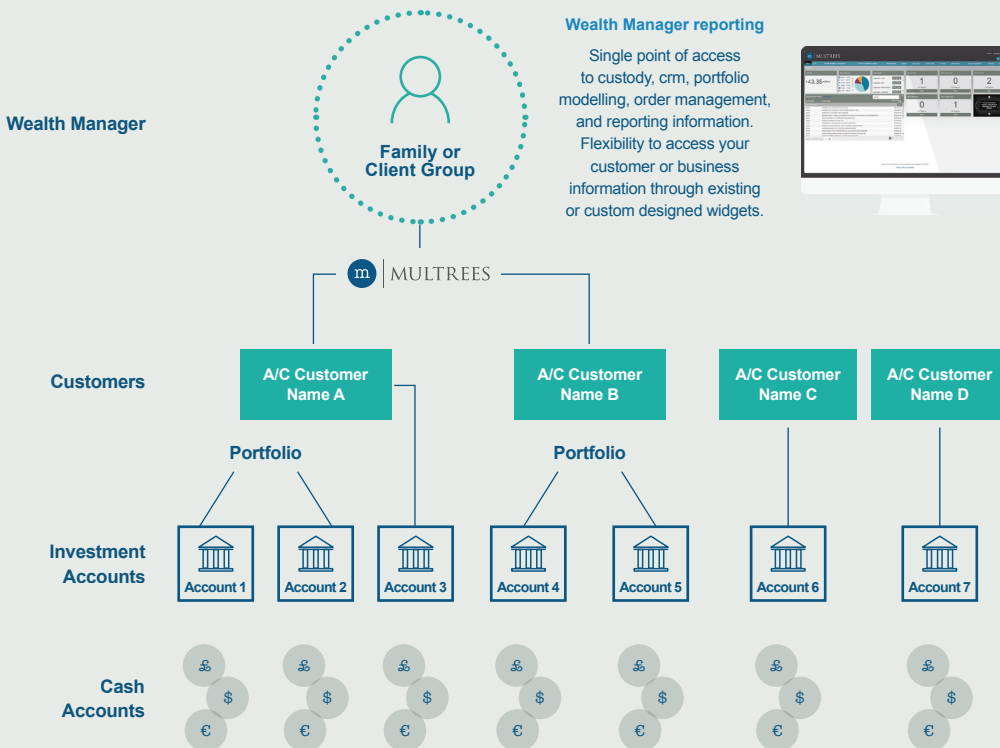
Wealth Manager

Family or Client Group

Wealth Manager reporting

Single point of access to custody, crm, portfolio modelling, order management, and reporting information. Flexibility to access your customer or business information through existing or custom designed widgets.

m MULTREES

Customers

A/C Customer Name A

A/C Customer Name B

A/C Customer Name C

A/C Customer Name D

Portfolio

Portfolio

Investment Accounts

Account 1

Account 2

Account 3

Account 4

Account 5

Account 6

Account 7

Cash Accounts

£ $ €

£ $ €

£ $ €

£ $ €

£ $ €

£ $ €

£ $ €